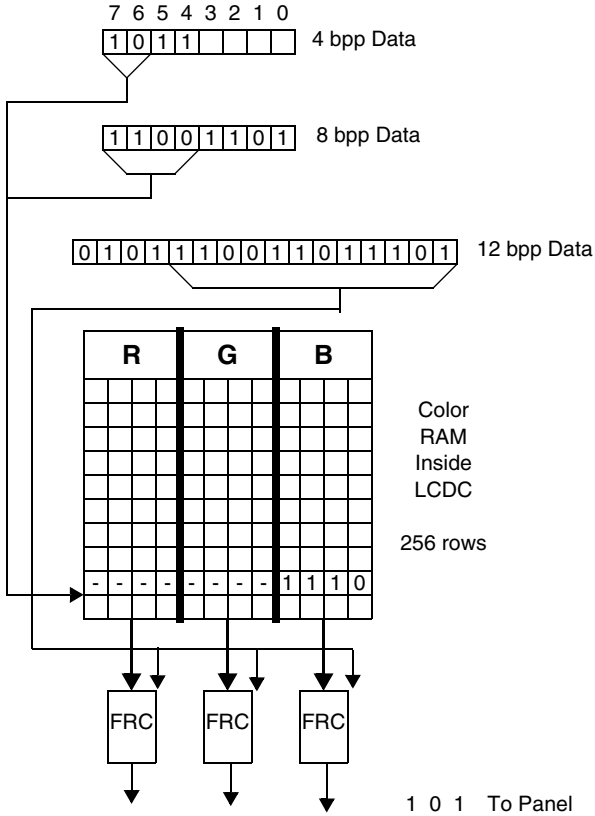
7 6 5 4 3 2 1 0

| 1 | 0 | 1 | 1 | | | | |
|---|---|---|---|---|---|---|---|

4 bpp Data

| 1 | 1 | 0 | 0 | 1 | 1 | 0 | 1 |
|---|---|---|---|---|---|---|---|

8 bpp Data

| 0 | 1 | 0 | 1 | 1 | 1 | 0 | 0 | 1 | 1 | 0 | 1 | 1 | 1 | 0 | 1 |
|---|---|---|---|---|---|---|---|---|---|---|---|---|---|---|---|

12 bpp Data

R G B

| - | - | - | - | - | - | - | - | 1 | 1 | 1 | 0 |
|---|---|---|---|---|---|---|---|---|---|---|---|

Color RAM Inside LCDC

256 rows

FRC FRC FRC

1 0 1 To Panel